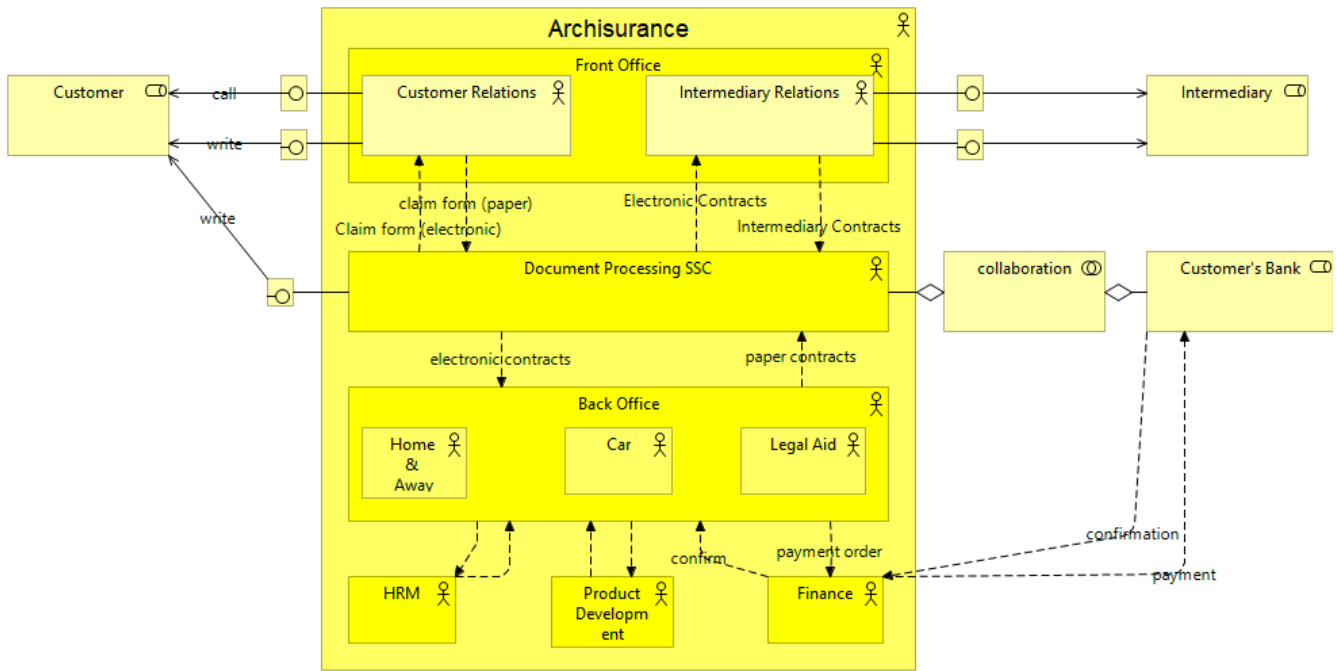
Archisurance

Front Office

Customer

call

write

write

Customer Relations

Intermediary Relations

Intermediary

claim form (paper)

Claim form (electronic)

Electronic Contracts

Intermediary Contracts

Document Processing SSC

collaboration

Customer's Bank

electronic contracts

paper contracts

Back Office

Home & Away

Car

Legal Aid

confirmation

confirm

payment order

payment

HRM

Product Development

Finance